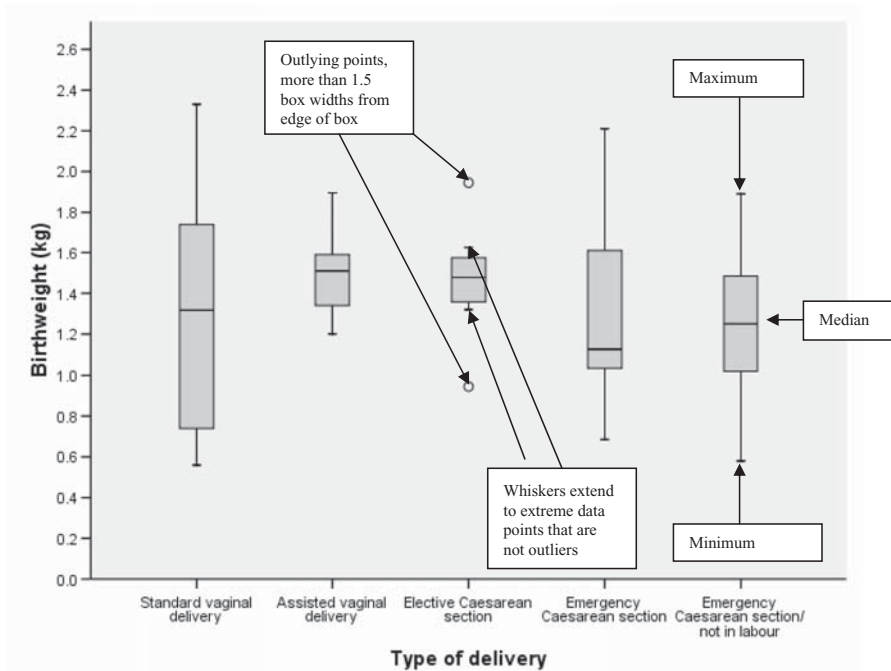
2.6
2.4
2.2
2.0
1.8
1.6
1.4
1.2
1.0
0.8
0.6
0.4
0.2
0.0

Birthweight (kg)

Outlying points, more than 1.5 box widths from edge of box

Maximum

Median

Whiskers extend to extreme data points that are not outliers

Minimum

Standard vaginal delivery

Assisted vaginal delivery

Elective Caesarean section

Emergency Caesarean section

Emergency Caesarean section/ not in labour

Type of delivery